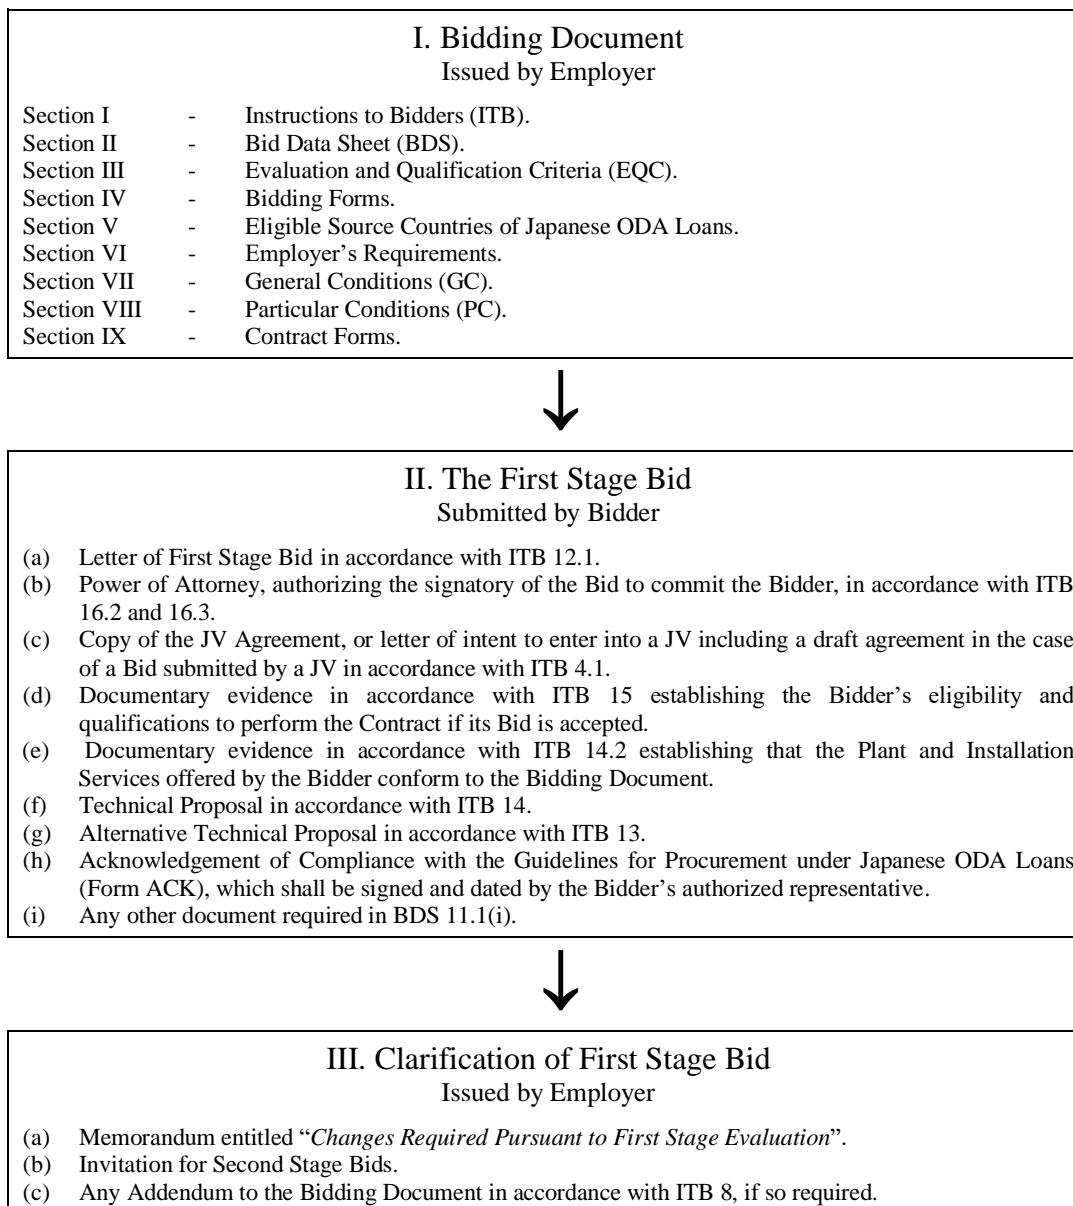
I. Bidding Document
Issued by Employer

Section I - Instructions to Bidders (ITB).
Section II - Bid Data Sheet (BDS).
Section III - Evaluation and Qualification Criteria (EQC).
Section IV - Bidding Forms.
Section V - Eligible Source Countries of Japanese ODA Loans.
Section VI - Employer's Requirements.
Section VII - General Conditions (GC).
Section VIII - Particular Conditions (PC).
Section IX - Contract Forms.

II. The First Stage Bid
Submitted by Bidder

(a) Letter of First Stage Bid in accordance with ITB 12.1.
(b) Power of Attorney, authorizing the signatory of the Bid to commit the Bidder, in accordance with ITB 16.2 and 16.3.
(c) Copy of the JV Agreement, or letter of intent to enter into a JV including a draft agreement in the case of a Bid submitted by a JV in accordance with ITB 4.1.
(d) Documentary evidence in accordance with ITB 15 establishing the Bidder's eligibility and qualifications to perform the Contract if its Bid is accepted.
(e) Documentary evidence in accordance with ITB 14.2 establishing that the Plant and Installation Services offered by the Bidder conform to the Bidding Document.
(f) Technical Proposal in accordance with ITB 14.
(g) Alternative Technical Proposal in accordance with ITB 13.
(h) Acknowledgement of Compliance with the Guidelines for Procurement under Japanese ODA Loans (Form ACK), which shall be signed and dated by the Bidder's authorized representative.
(i) Any other document required in BDS 11.1(i).

III. Clarification of First Stage Bid
Issued by Employer

(a) Memorandum entitled "Changes Required Pursuant to First Stage Evaluation".
(b) Invitation for Second Stage Bids.
(c) Any Addendum to the Bidding Document in accordance with ITB 8, if so required.